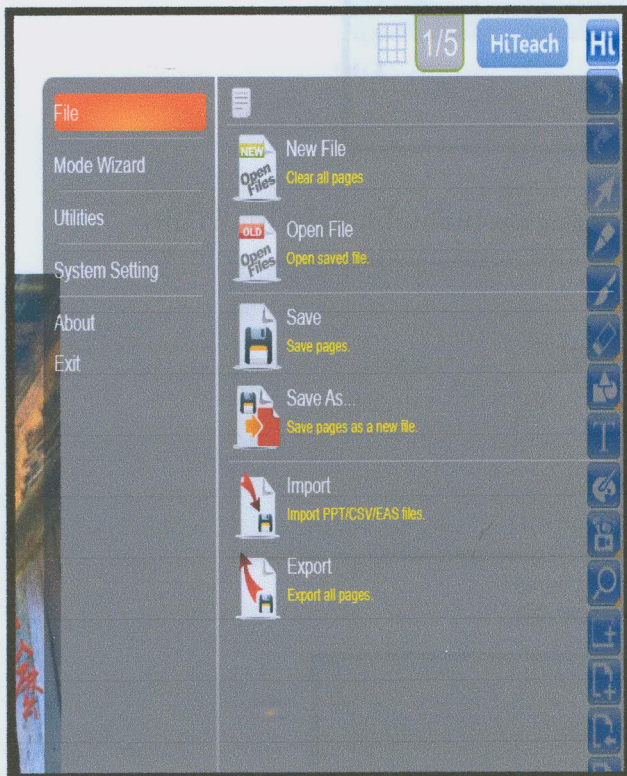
1/5 HiTeach Hi

File
Mode Wizard
Utilities
System Setting
About
Exit

NEW Open Files
New File
Clear all pages

OLD Open Files
Open File
Open saved file.

Save
Save pages.

Save As...
Save pages as a new file.

Import
Import PPT/CSV/EAS files.

Export
Export all pages.